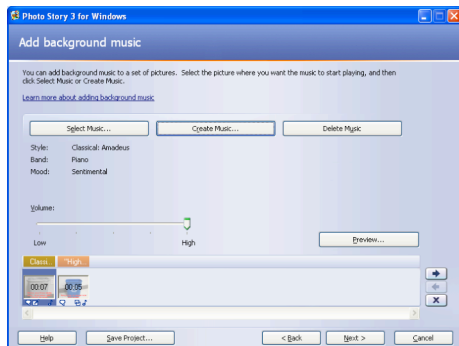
Photo Story 3 for Windows

Add background music

You can add background music to a set of pictures. Select the picture where you want the music to start playing, and then click Select Music or Create Music.

Learn more about adding background music

Select Music... | Create Music... | Delete Music

Style: Classical: Amadeus
Band: Piano
Mood: Sentimental

Volume:

Low High

Preview...

Classi... High

00:07 00:05

Help | Save Project... | < Back | Next > | Cancel